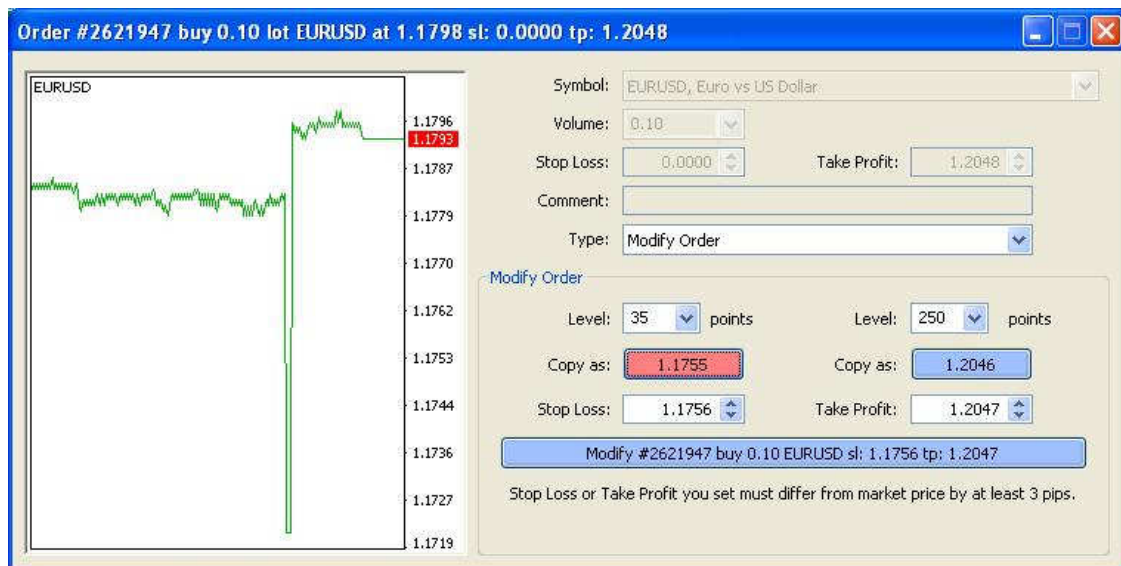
Order #2621947 buy 0.10 lot EURUSD at 1.1798 sl: 0.0000 tp: 1.2048

EURUSD

1.1796
1.1793
1.1787
1.1779
1.1770
1.1762
1.1753
1.1744
1.1736
1.1727
1.1719

Symbol: EURUSD, Euro vs US Dollar

Volume: 0.10

Stop Loss: 0.0000

Take Profit: 1.2048

Comment:

Type: Modify Order

Modify Order

Level: 35 points

Level: 250 points

Copy as: 1.1755

Copy as: 1.2046

Stop Loss: 1.1756

Take Profit: 1.2047

Modify #2621947 buy 0.10 EURUSD sl: 1.1756 tp: 1.2047

Stop Loss or Take Profit you set must differ from market price by at least 3 pips.